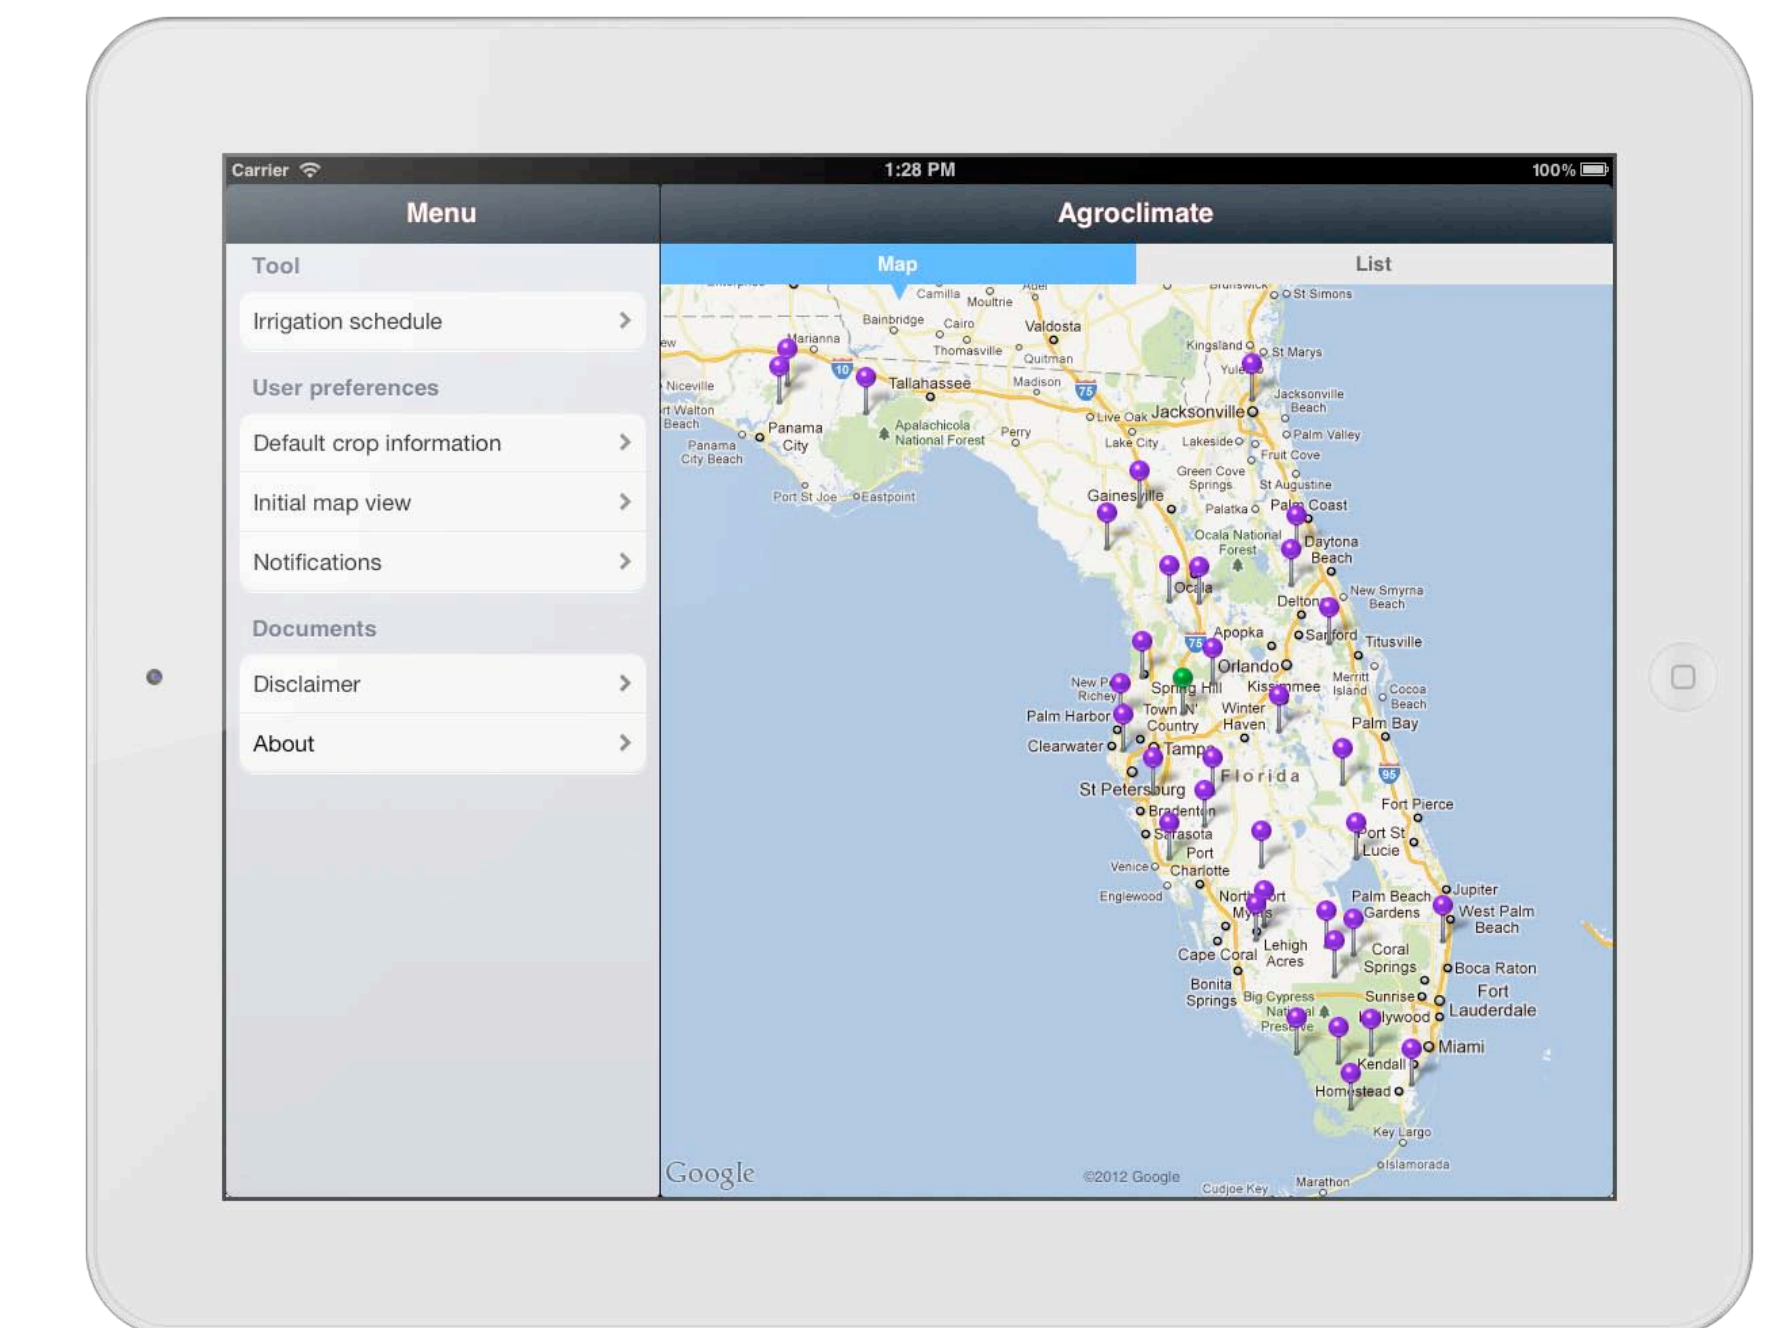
Carrier 1:28 PM 100%

Menu

Tool

Irrigation schedule

User preferences

Default crop information

Initial map view

Notifications

Documents

Disclaimer

About

Agroclimate

Map

List

Camilla Moultrie St Simons Bainbridge Cairo Valdosta Marianna Thomasville Quitman Kingsland St Marys Tallahassee Madison Yulee Niceville Jacksonville Beach Live Oak Jacksonville Walton Beach Panama City Apalachicola National Forest Perry Lake City Lakeside Palm Valley Panama City Beach Fruit Cove Green Cove Springs St Augustine Port St Joe Eastpoint Gainesville Palatka Palm Coast Ocala National Forest Daytona Beach Ocala New Smyrna Beach Deltona Apopka Sanford Titusville Orlando Merritt Island Cocoa Beach Spring Hill Kissimmee Town 'N' Country Winter Haven Palm Bay Palm Harbor Clearwater Tampa Florida St Petersburg Fort Pierce Bradenton Sarasota Port St Lucie Port Charlotte Venice Englewood North Fort Myers Jupiter Palm Beach Gardens West Palm Beach Lehigh Acres Cape Coral Coral Springs Boca Raton Bonita Springs Big Cypress National Preserve Sunrise Fort Lauderdale Hollywood Miami Kendall Homestead Key Largo Islamorada Cudjoe Key Marathon

Google ©2012 Google